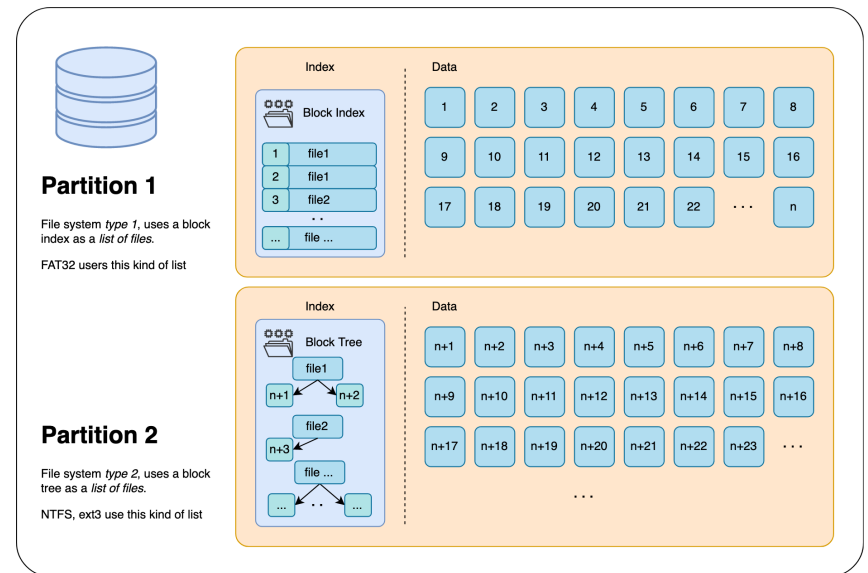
Partition 1

File system *type 1*, uses a block index as a *list of files*.

FAT32 users this kind of list

Index

Block Index

| 1 | file1 |
|---|---|
| 2 | file1 |
| 3 | file2 |
| .. | |
| ... | file ... |

Data

| 1 | 2 | 3 | 4 | 5 | 6 | 7 | 8 |
|---|---|---|---|---|---|---|---|
| 9 | 10 | 11 | 12 | 13 | 14 | 15 | 16 |
| 17 | 18 | 19 | 20 | 21 | 22 | ... | n |

Partition 2

File system *type 2*, uses a block tree as a *list of files*.

NTFS, ext3 use this kind of list

Index

Block Tree

file1
n+1
n+2
file2
n+3
file ...
...
..
...

Data

| n+1 | n+2 | n+3 | n+4 | n+5 | n+6 | n+7 | n+8 |
|---|---|---|---|---|---|---|---|
| n+9 | n+10 | n+11 | n+12 | n+13 | n+14 | n+15 | n+16 |
| n+17 | n+18 | n+19 | n+20 | n+21 | n+22 | n+23 | ... |

...